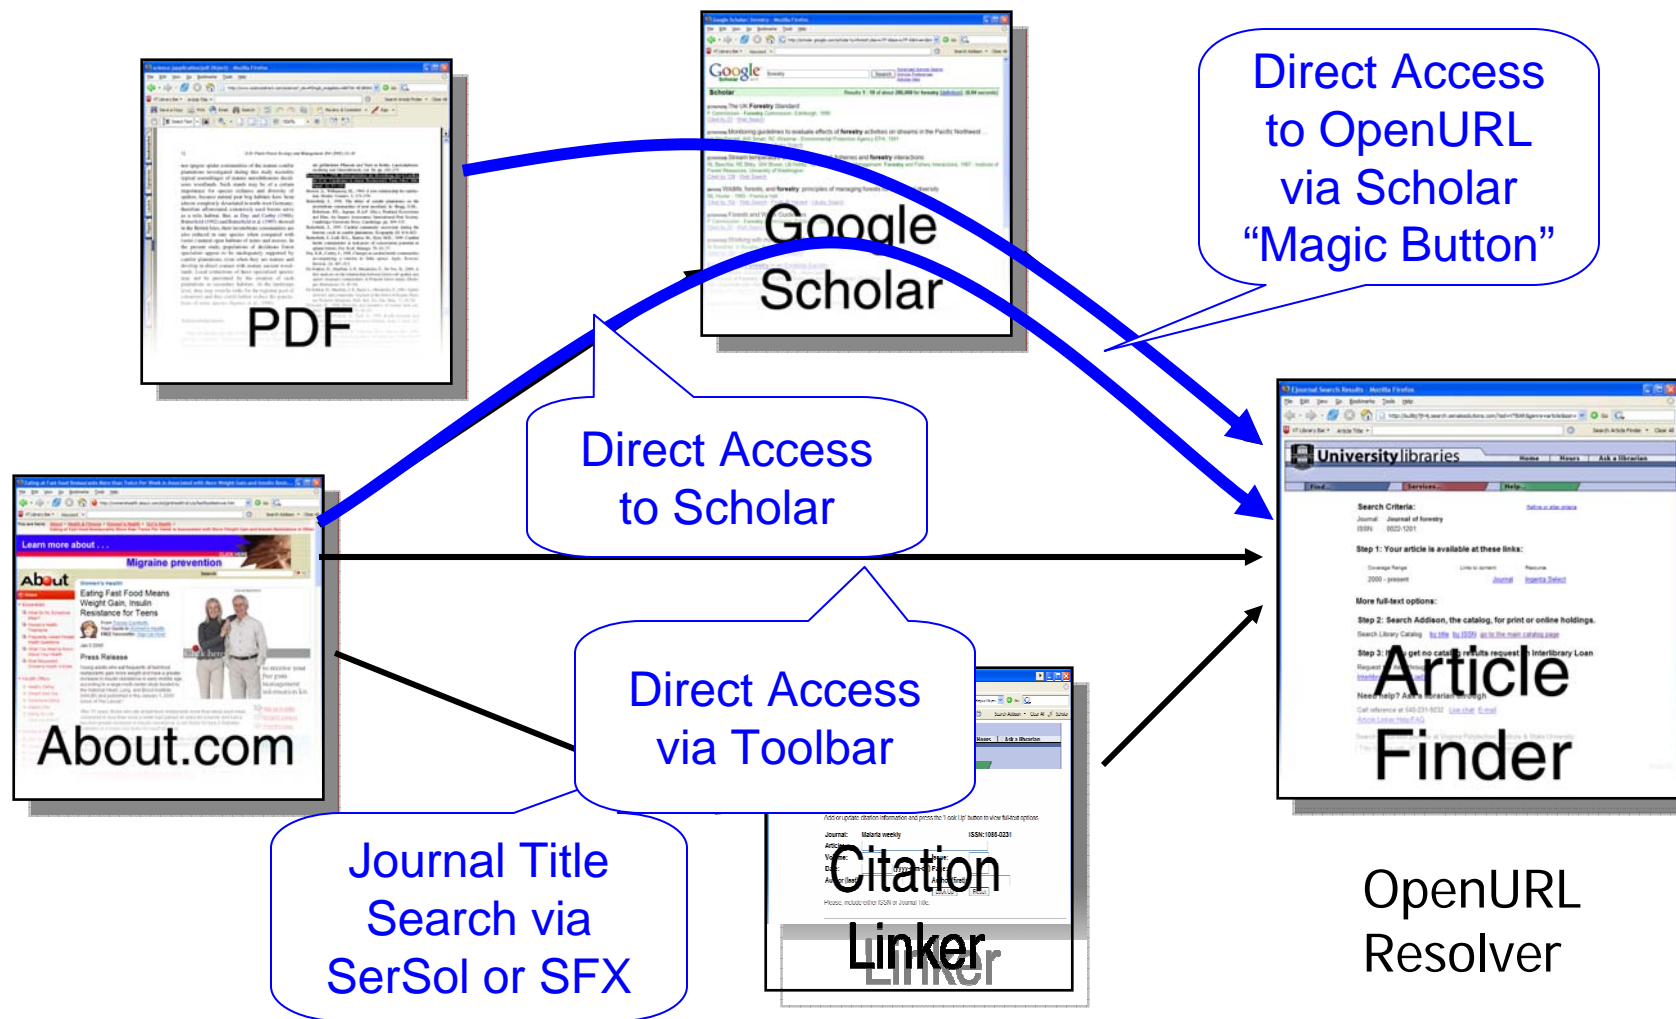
PDF

Google Scholar

Direct Access to OpenURL via Scholar “Magic Button”

Direct Access to Scholar

About.com

Direct Access via Toolbar

Journal Title Search via SerSol or SFX

Citation Linker

Article Finder

OpenURL Resolver